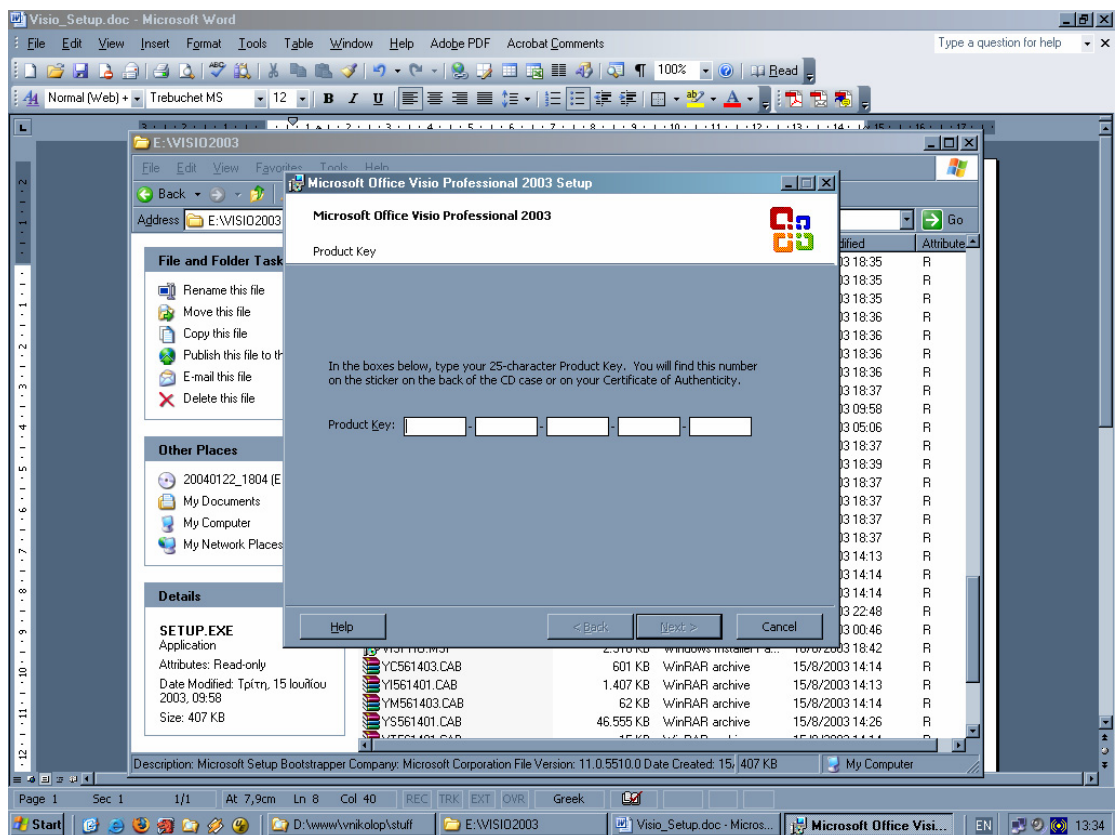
Visio_Setup.doc - Microsoft Word

File Edit View Insert Format Tools Table Window Help Adobe PDF Acrobat Comments

Type a question for help

100% Read

Normal (Web) + Trebuchet MS 12 B I U

E:\VISIO2003

File Edit View Favorites Tools Help

Back

Address E:\VISIO2003

Go

File and Folder Tasks

Rename this file
Move this file
Copy this file
Publish this file to th
E-mail this file
Delete this file

Other Places

20040122_1804 (E
My Documents
My Computer
My Network Places

Details

SETUP.EXE
Application
Attributes: Read-only
Date Modified: Τρίτη, 15 Ιουλίου 2003, 09:58
Size: 407 KB

Microsoft Office Visio Professional 2003 Setup

Microsoft Office Visio Professional 2003

Product Key

In the boxes below, type your 25-character Product Key. You will find this number on the sticker on the back of the CD case or on your Certificate of Authenticity.

Product Key: - - - -

Help

< Back

Next >

Cancel

dified

Attribute

| | | | | |
|---|---|---|---|---|
| | | | 03 18:35 | R |
| | | | 03 18:35 | R |
| | | | 03 18:35 | R |
| | | | 03 18:36 | R |
| | | | 03 18:36 | R |
| | | | 03 18:36 | R |
| | | | 03 18:36 | R |
| | | | 03 18:37 | R |
| | | | 03 09:58 | R |
| | | | 03 05:06 | R |
| | | | 03 18:37 | R |
| | | | 03 18:39 | R |
| | | | 03 18:37 | R |
| | | | 03 18:37 | R |
| | | | 03 18:37 | R |
| | | | 03 18:37 | R |
| | | | 03 14:13 | R |
| | | | 03 14:14 | R |
| | | | 03 14:14 | R |
| | | | 03 22:48 | R |
| | | | 03 00:46 | R |
| VISIO.MSI | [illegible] | Windows Installer Pa... | 16/8/2003 18:42 | R |
| YC561403.CAB | 601 KB | WinRAR archive | 15/8/2003 14:14 | R |
| YI561401.CAB | 1.407 KB | WinRAR archive | 15/8/2003 14:13 | R |
| YM561403.CAB | 62 KB | WinRAR archive | 15/8/2003 14:14 | R |
| YS561401.CAB | 46.555 KB | WinRAR archive | 15/8/2003 14:26 | R |

Description: Microsoft Setup Bootstrapper Company: Microsoft Corporation File Version: 11.0.5510.0 Date Created: 15/ 407 KB My Computer

Page 1 Sec 1 1/1 At 7,9cm Ln 8 Col 40 REC TRK EXT OVR Greek

Start D:\www\vnikolop\stuff E:\VISIO2003 Visio_Setup.doc - Micros... Microsoft Office Visi... EN 13:34